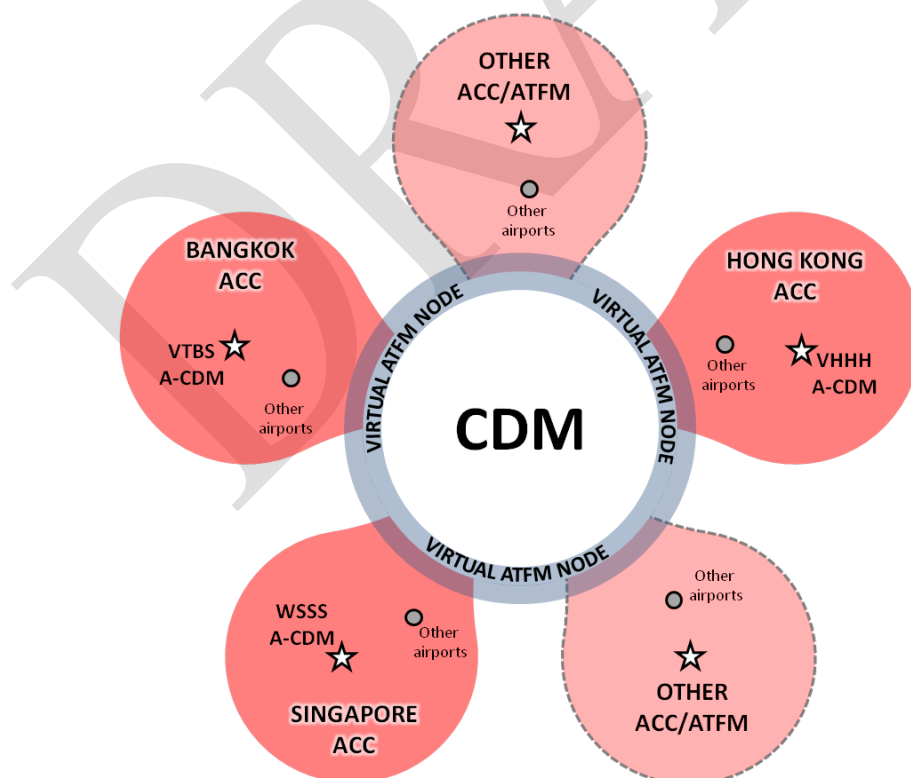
OTHER ACC/ATFM

Other airports

BANGKOK ACC

VTBS A-CDM

Other airports

HONG KONG ACC

Other airports

VHHH A-CDM

VIRTUAL ATFM NODE

VIRTUAL ATFM NODE

VIRTUAL ATFM NODE

VIRTUAL ATFM NODE

CDM

WSSS A-CDM

Other airports

SINGAPORE ACC

Other airports

OTHER ACC/ATFM

DRAFT